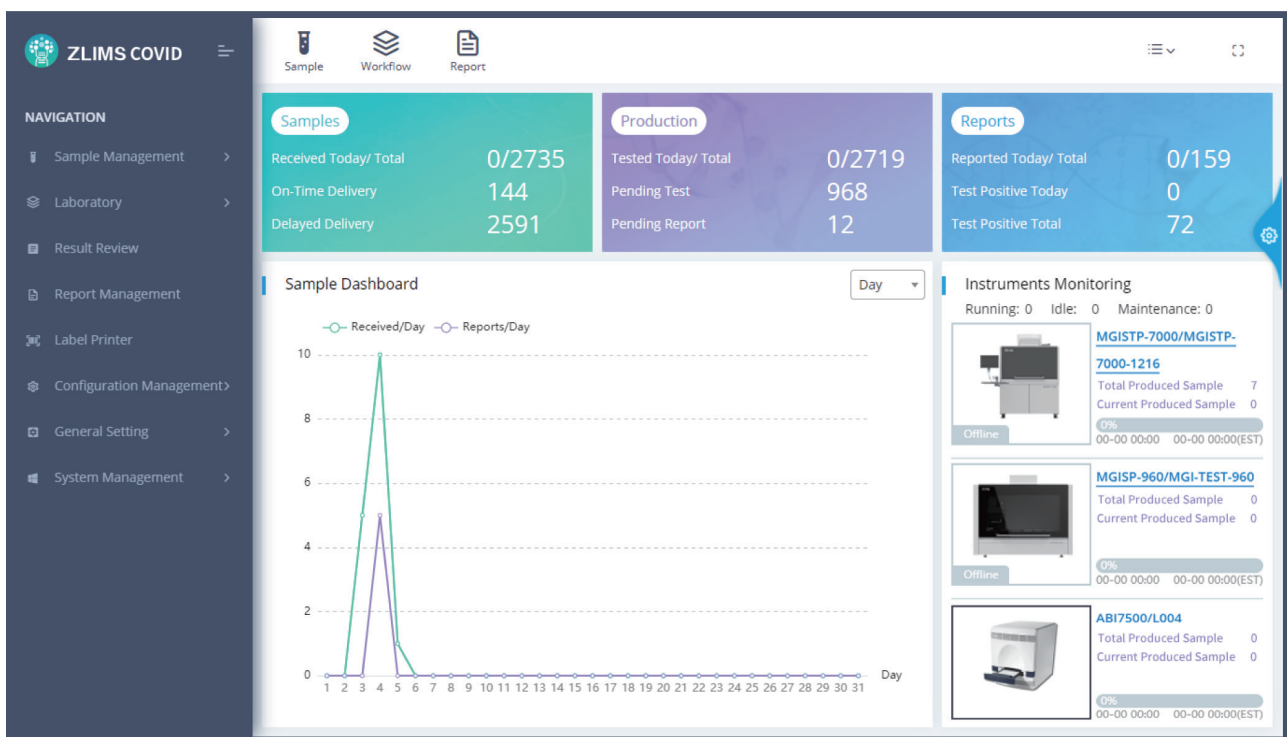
ZLIMS COVID

NAVIGATION

Sample Management

Laboratory

Result Review

Report Management

Label Printer

Configuration Management

General Setting

System Management

Sample Workflow Report

Samples
Received Today/ Total 0/2735
On-Time Delivery 144
Delayed Delivery 2591

Production
Tested Today/ Total 0/2719
Pending Test 968
Pending Report 12

Reports
Reported Today/ Total 0/159
Test Positive Today 0
Test Positive Total 72

Sample Dashboard

Day

Received/Day Reports/Day

10
8
6
4
2
0

1 2 3 4 5 6 7 8 9 10 11 12 13 14 15 16 17 18 19 20 21 22 23 24 25 26 27 28 29 30 31 Day

Instruments Monitoring
Running: 0 Idle: 0 Maintenance: 0

MGISTP-7000/MGISTP-7000-1216
Total Produced Sample 7
Current Produced Sample 0
Offline
0%
00-00 00:00 00-00 00:00(EST)

MGISP-960/MGI-TEST-960
Total Produced Sample 0
Current Produced Sample 0
Offline
0%
00-00 00:00 00-00 00:00(EST)

ABI7500/L004
Total Produced Sample 0
Current Produced Sample 0
0%
00-00 00:00 00-00 00:00(EST)